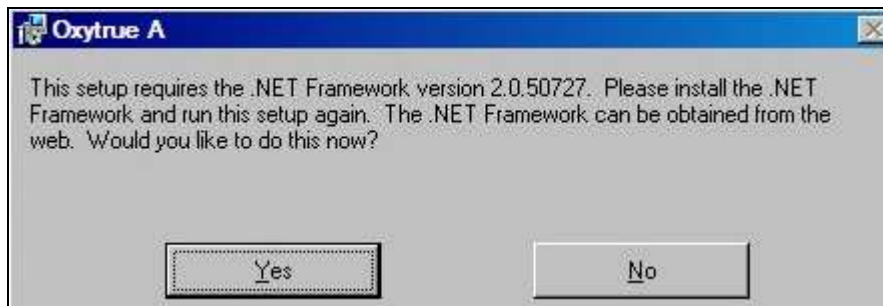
Oxytrue A

This setup requires the .NET Framework version 2.0.50727. Please install the .NET Framework and run this setup again. The .NET Framework can be obtained from the web. Would you like to do this now?

Yes

No